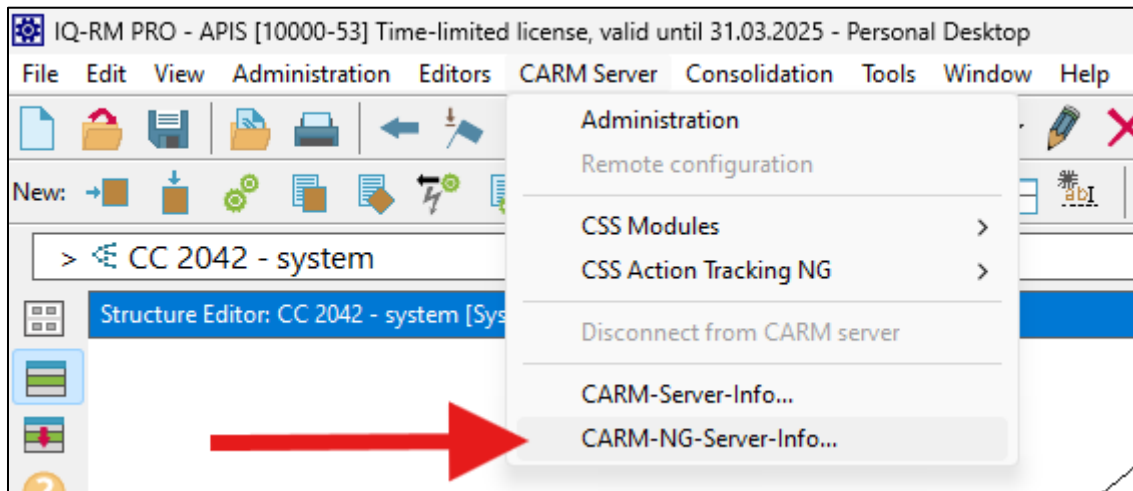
IQ-RM PRO - APIS [10000-53] Time-limited license, valid until 31.03.2025 - Personal Desktop

File Edit View Administration Editors CARM Server Consolidation Tools Window Help

New:

> CC 2042 - system

Structure Editor: CC 2042 - system [Sys

Administration
Remote configuration
CSS Modules >
CSS Action Tracking NG >
Disconnect from CARM server
CARM-Server-Info...
CARM-NG-Server-Info...

abI